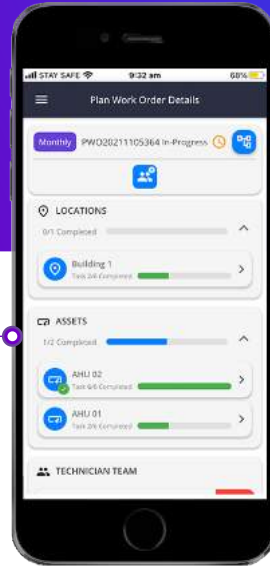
STAY SAFE 9:32 am 68%

Plan Work Order Details

Monthly PWO20211105364 In-Progress

LOCATIONS

0/1 Completed

Building 1

Task 2/4 Completed

ASSETS

1/2 Completed

AHU 02

Task 6/6 Completed

AHU 01

Task 2/6 Completed

TECHNICIAN TEAM